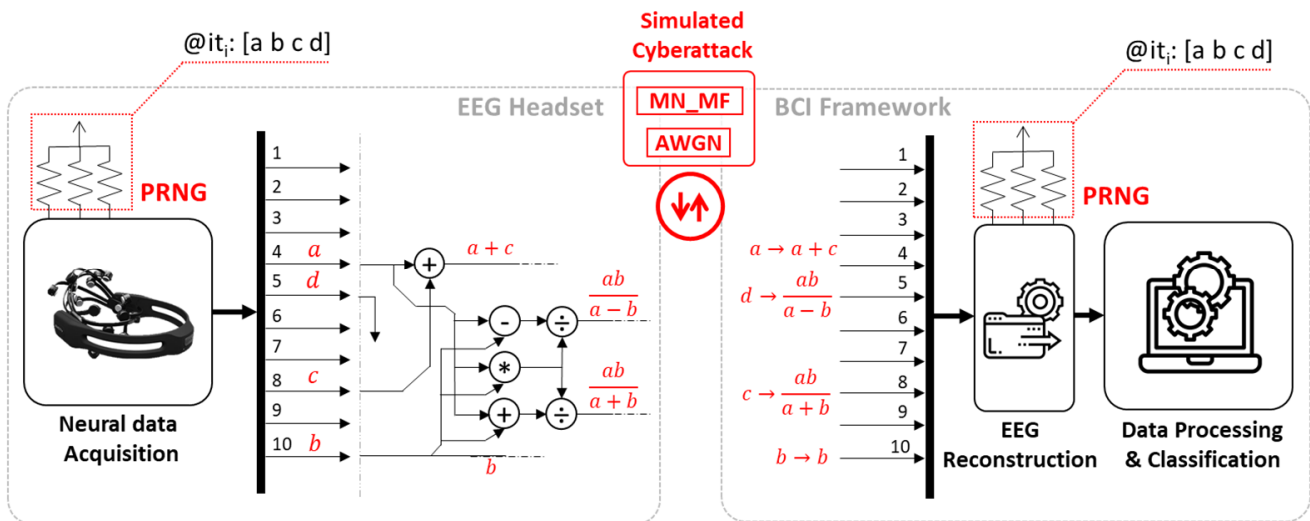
@it$_i$: [a b c d]

Simulated Cyberattack

MN_MF

AWGN

@it$_i$: [a b c d]

EEG Headset

BCI Framework

PRNG

1
2
3
4 $a$
5 $d$
6
7
8 $c$
9
10 $b$

$+$ $a + c$

$-$ $\div$ $\frac{ab}{a-b}$

$*$

$+$ $\div$ $\frac{ab}{a+b}$

$b$

Neural data Acquisition

1
2
3
$a \rightarrow a + c$ 4
$d \rightarrow \frac{ab}{a-b}$ 5
6
7
$c \rightarrow \frac{ab}{a+b}$ 8
9
$b \rightarrow b$ 10

PRNG

EEG Reconstruction

Data Processing & Classification